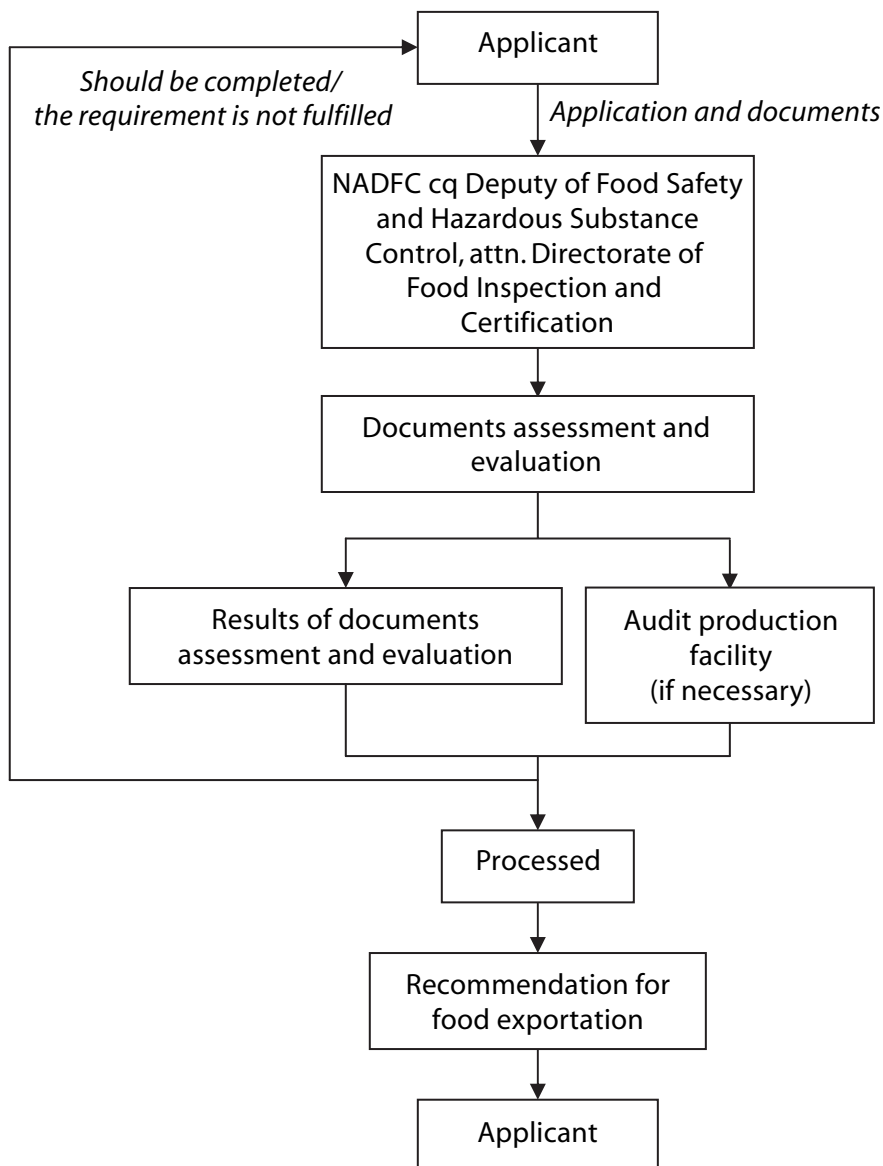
Applicant

Should be completed/ the requirement is not fulfilled

Application and documents

NADFC cq Deputy of Food Safety and Hazardous Substance Control, attn. Directorate of Food Inspection and Certification

Documents assessment and evaluation

Results of documents assessment and evaluation

Audit production facility (if necessary)

Processed

Recommendation for food exportation

Applicant